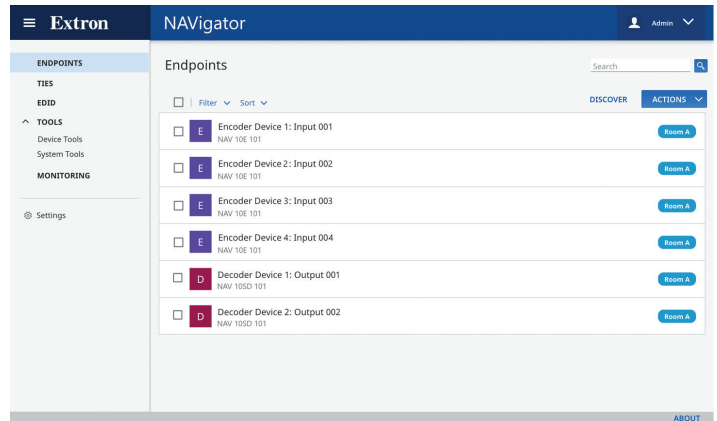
Extron
NAVigator
Admin

ENDPOINTS
TIES
EDID
TOOLS
Device Tools
System Tools
MONITORING
Settings

Endpoints
Search
Filter Sort
DISCOVER
ACTIONS

E Encoder Device 1: Input 001
NAV 10E 101
Room A

E Encoder Device 2: Input 002
NAV 10E 101
Room A

E Encoder Device 3: Input 003
NAV 10E 101
Room A

E Encoder Device 4: Input 004
NAV 10E 101
Room A

D Decoder Device 1: Output 001
NAV 10SD 101
Room A

D Decoder Device 2: Output 002
NAV 10SD 101
Room A

ABOUT